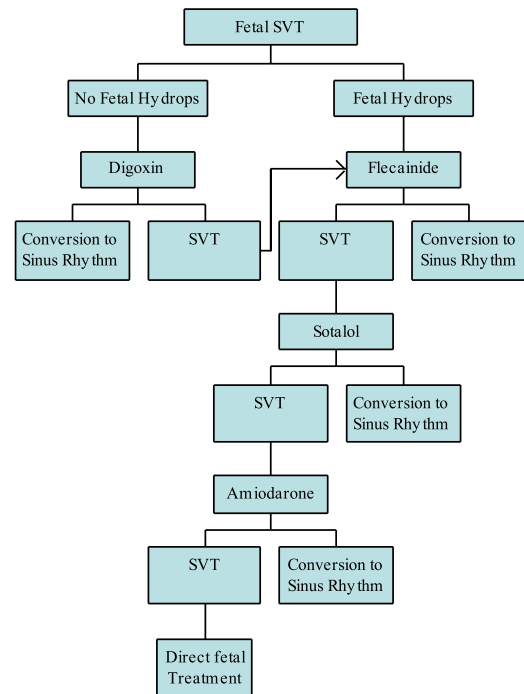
Fetal SVT

No Fetal Hydrops

Fetal Hydrops

Digoxin

Flecainide

Conversion to Sinus Rhythm

SVT

SVT

Conversion to Sinus Rhythm

Sotalol

SVT

Conversion to Sinus Rhythm

Amiodarone

SVT

Conversion to Sinus Rhythm

Direct fetal Treatment